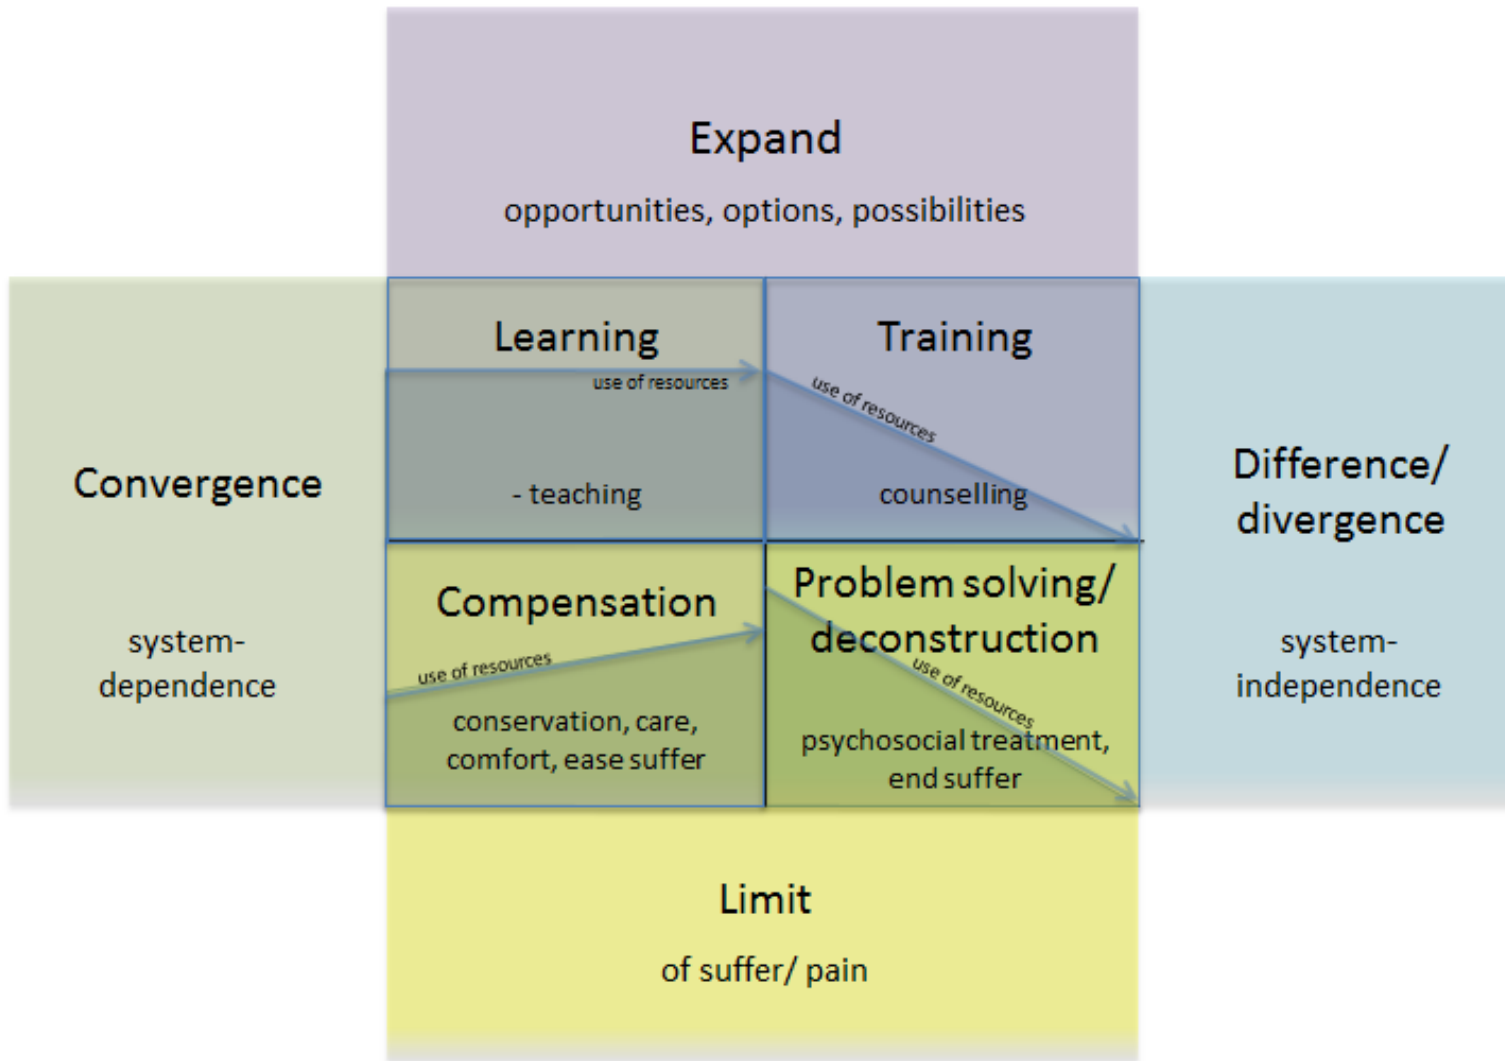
Expand

opportunities, options, possibilities

Convergence

system-dependence

Learning

use of resources

- teaching

Training

use of resources

counselling

Difference/ divergence

system-independence

Compensation

use of resources

conservation, care, comfort, ease suffer

Problem solving/ deconstruction

use of resources

psychosocial treatment, end suffer

Limit

of suffer/ pain